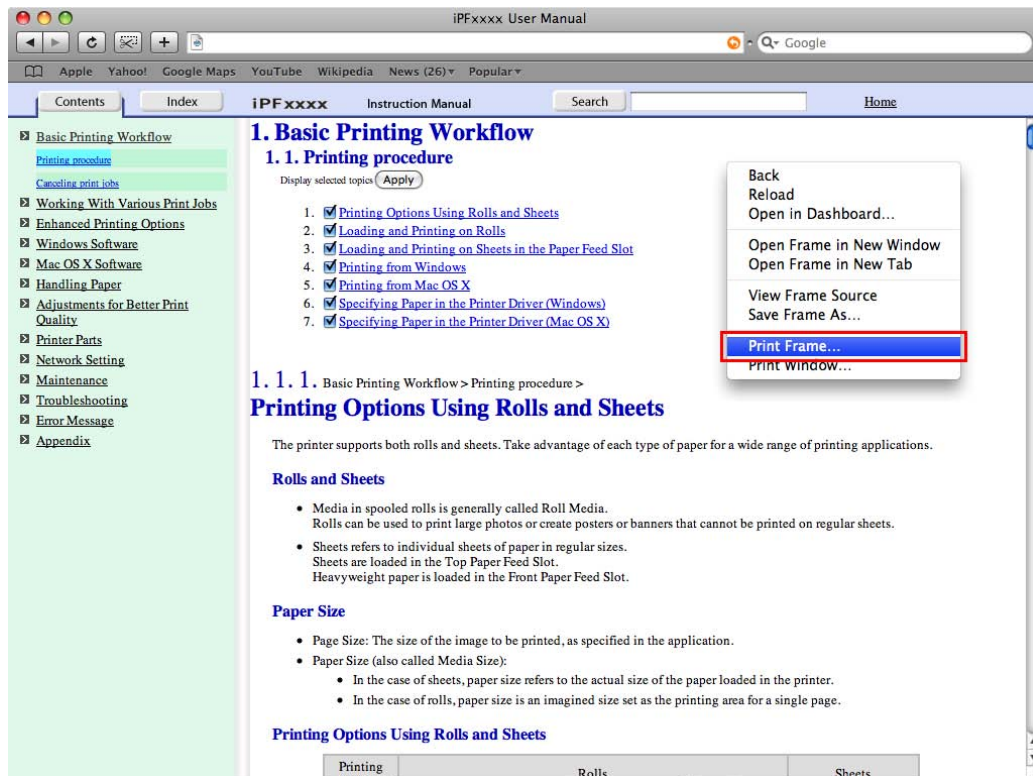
iPFxxxx User Manual

Google

Apple Yahoo! Google Maps YouTube Wikipedia News (26) Popular

Contents Index iPFxxxx Instruction Manual Search Home

Basic Printing Workflow
Printing procedure
Canceling print jobs
Working With Various Print Jobs
Enhanced Printing Options
Windows Software
Mac OS X Software
Handling Paper
Adjustments for Better Print Quality
Printer Parts
Network Setting
Maintenance
Troubleshooting
Error Message
Appendix

1. Basic Printing Workflow

1. 1. Printing procedure

Display selected topics Apply

1. Printing Options Using Rolls and Sheets
2. Loading and Printing on Rolls
3. Loading and Printing on Sheets in the Paper Feed Slot
4. Printing from Windows
5. Printing from Mac OS X
6. Specifying Paper in the Printer Driver (Windows)
7. Specifying Paper in the Printer Driver (Mac OS X)

Back
Reload
Open in Dashboard...
Open Frame in New Window
Open Frame in New Tab
View Frame Source
Save Frame As...
Print Frame...
Print Window...

1. 1. 1. Basic Printing Workflow > Printing procedure >

Printing Options Using Rolls and Sheets

The printer supports both rolls and sheets. Take advantage of each type of paper for a wide range of printing applications.

Rolls and Sheets

• Media in spooled rolls is generally called Roll Media. Rolls can be used to print large photos or create posters or banners that cannot be printed on regular sheets.
• Sheets refers to individual sheets of paper in regular sizes. Sheets are loaded in the Top Paper Feed Slot. Heavyweight paper is loaded in the Front Paper Feed Slot.

Paper Size

• Page Size: The size of the image to be printed, as specified in the application.
• Paper Size (also called Media Size):
• In the case of sheets, paper size refers to the actual size of the paper loaded in the printer.
• In the case of rolls, paper size is an imagined size set as the printing area for a single page.

Printing Options Using Rolls and Sheets

| Printing | Rolls | Sheets |